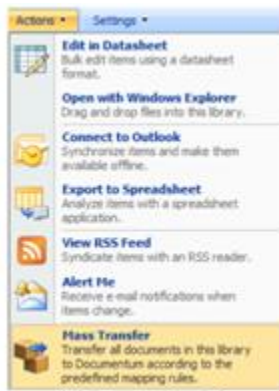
Actions ▾ Settings ▾

Edit in Datasheet
Bulk edit items using a datasheet format.

Open with Windows Explorer
Drag and drop files into this library.

Connect to Outlook
Synchronize items and make them available offline.

Export to Spreadsheet
Analyze items with a spreadsheet application.

View RSS Feed
Syndicate items with an RSS reader.

Alert Me
Receive e-mail notifications when items change.

Mass Transfer
Transfer all documents in this library to Documentum according to the predefined mapping rules.